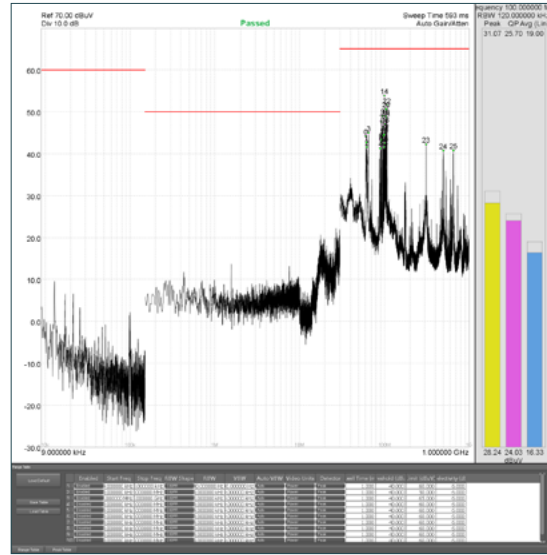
Ref 70.00 dBuV
Div 10.0 dB

Passed

Sweep Time 593 ms
Auto Gain/Atten

equency 100.000000 M
RBW 120.000000 kHz
Peak QP Avg (Lin
31.07 25.70 19.00

60.0
50.0
40.0
30.0
20.0
10.0
0.0
-10.0
-20.0
-30.0

9.000000 kHz
1.000000 GHz

14
22
24 25

28.24 24.03 16.33
dBuV

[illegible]